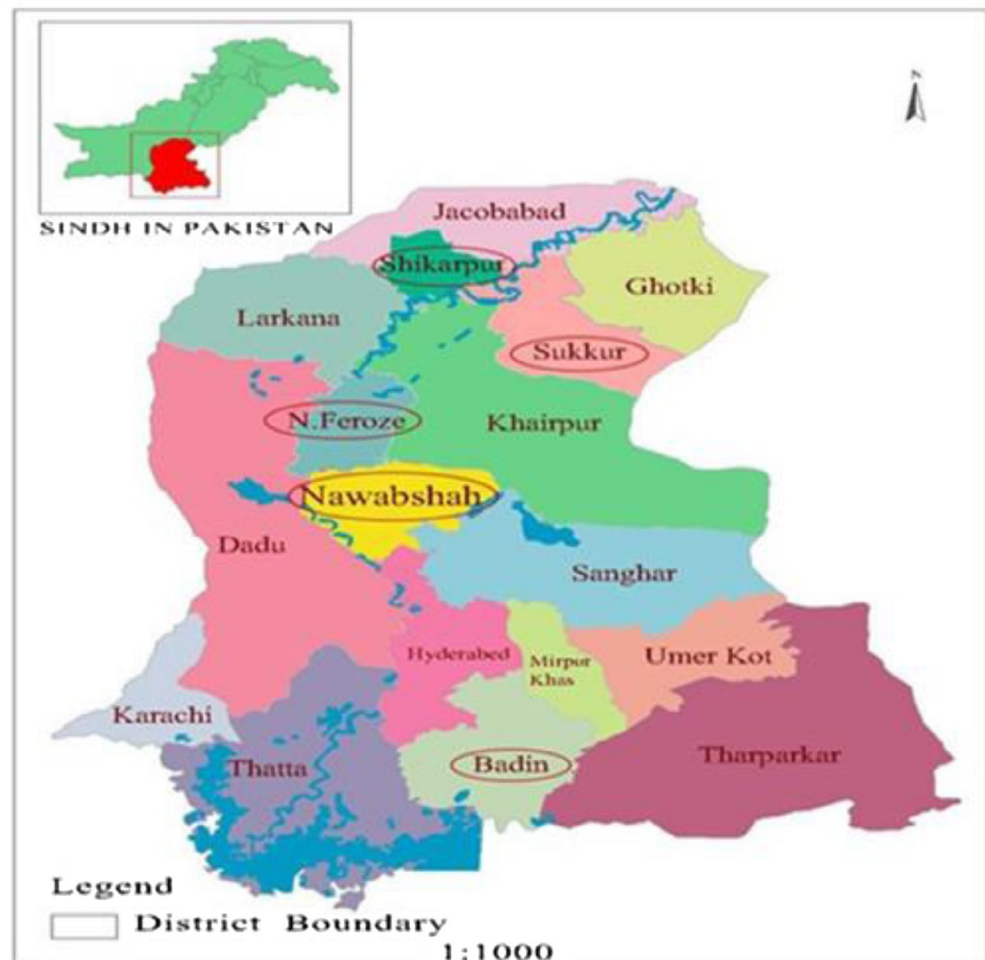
SINDH IN PAKISTAN

N

Jacobabad

Shikarpur

Ghotki

Larkana

Sukkur

N.Feroze

Khairpur

Nawabshah

Dadu

Sanghar

Hyderabed

Mirpur Khas

Umer Kot

Karachi

Thatta

Badin

Tharparkar

Legend

District Boundary

1:1000